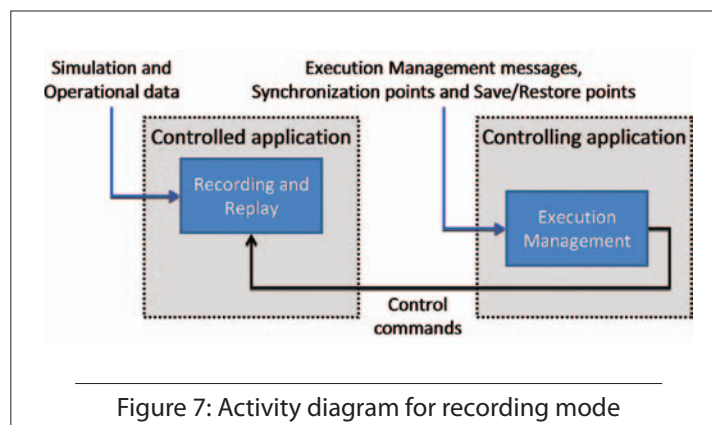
Simulation and Operational data

Execution Management messages, Synchronization points and Save/Restore points

Controlled application

Recording and Replay

Controlling application

Execution Management

Control commands

Figure 7: Activity diagram for recording mode